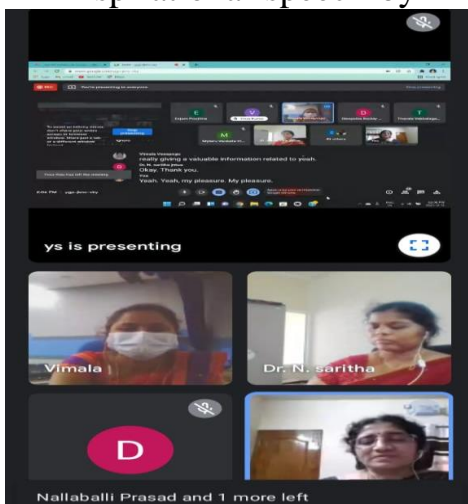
You're presenting to everyone

really giving a valuable information related to yeah.

Okay. Thank you.

Yeah. Yeah, my pleasure. My pleasure.

ys is presenting

Vimala

Dr. N. saritha

D

Nallaballi Prasad and 1 more left